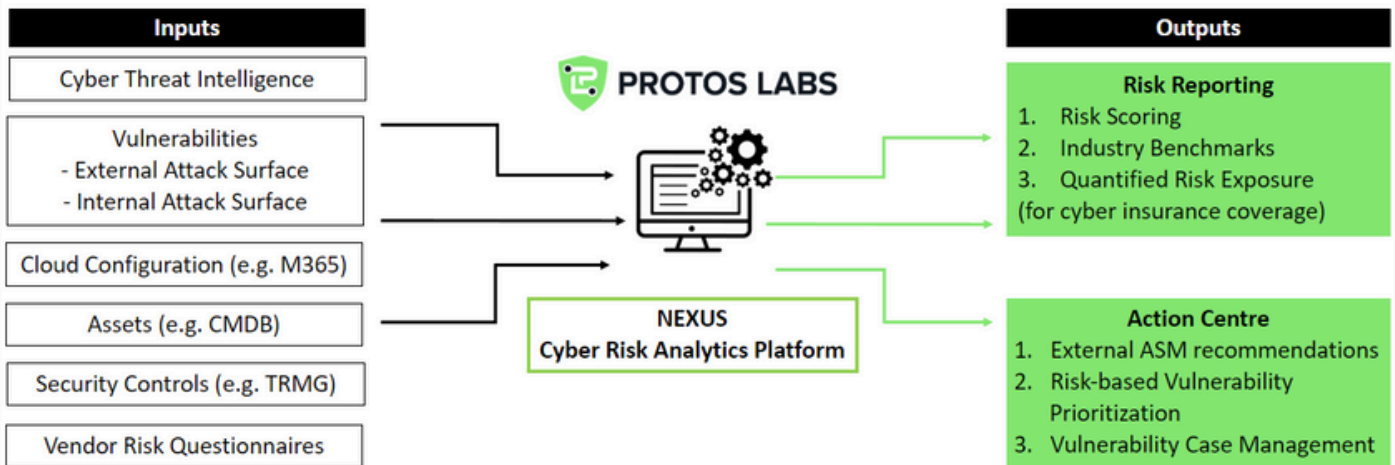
Inputs

Cyber Threat Intelligence

Vulnerabilities
- External Attack Surface
- Internal Attack Surface

Cloud Configuration (e.g. M365)

Assets (e.g. CMDB)

Security Controls (e.g. TRMG)

Vendor Risk Questionnaires

PROTOS LABS

NEXUS
Cyber Risk Analytics Platform

Outputs

Risk Reporting
1. Risk Scoring
2. Industry Benchmarks
3. Quantified Risk Exposure
(for cyber insurance coverage)

Action Centre
1. External ASM recommendations
2. Risk-based Vulnerability Prioritization
3. Vulnerability Case Management